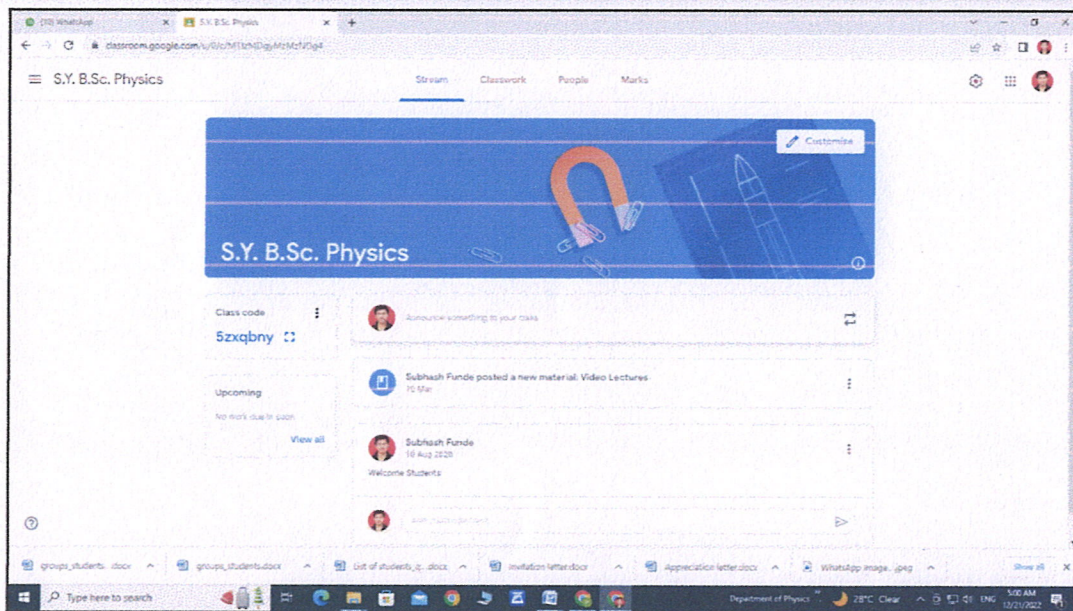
(10) WhatsApp
S.Y. B.Sc. Physics
classroom.google.com/u/0/c/MTIzNDgyMzMzNTg4

S.Y. B.Sc. Physics

Stream Classwork People Marks

Customise

S.Y. B.Sc. Physics

Class code
5zxqbny

Upcoming
No work due in soon
View all

Announce something to your class

Subhash Funde posted a new material: Video Lectures
10 Mar

Subhash Funde
10 Aug 2020
Welcome Students

Add class comment

groups_students...docx
groups_students.docx
List of students_c...docx
Invitation letter.docx
Appreciation letter.docx
WhatsApp Image....jpeg
Show all

Type here to search
Department of Physics
28°C Clear
ENG
5:00 AM
12/21/2022